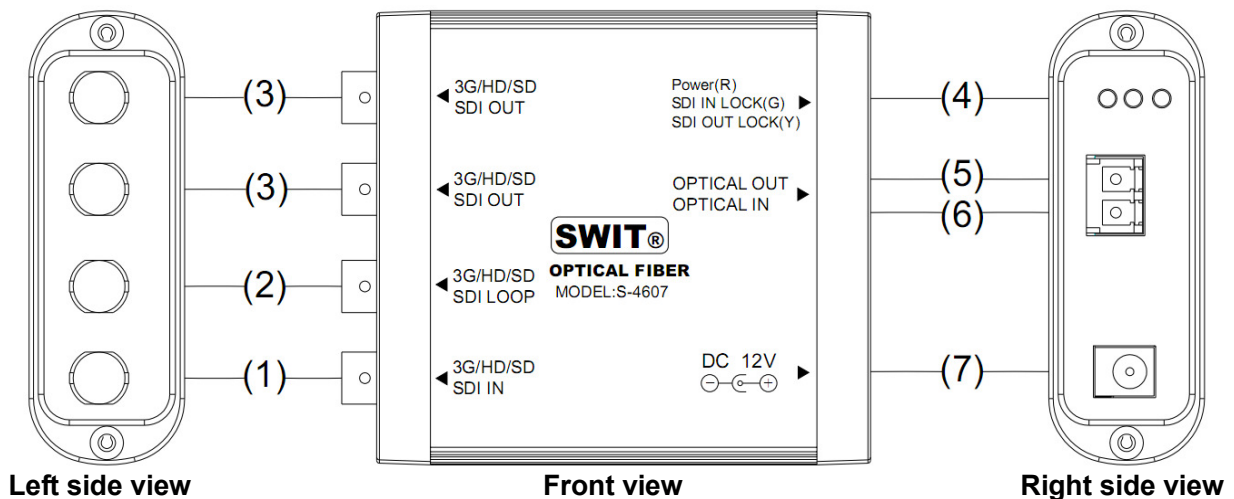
(3)
3G/HD/SD
SDI OUT

(3)
3G/HD/SD
SDI OUT

(2)
3G/HD/SD
SDI LOOP

(1)
3G/HD/SD
SDI IN

Power(R)
SDI IN LOCK(G)
SDI OUT LOCK(Y)

(4)

OPTICAL OUT
OPTICAL IN

(5)
(6)

SWIT®
OPTICAL FIBER
MODEL:S-4607

DC 12V
$\ominus$-$\subset$-$\oplus$

(7)

Left side view

Front view

Right side view